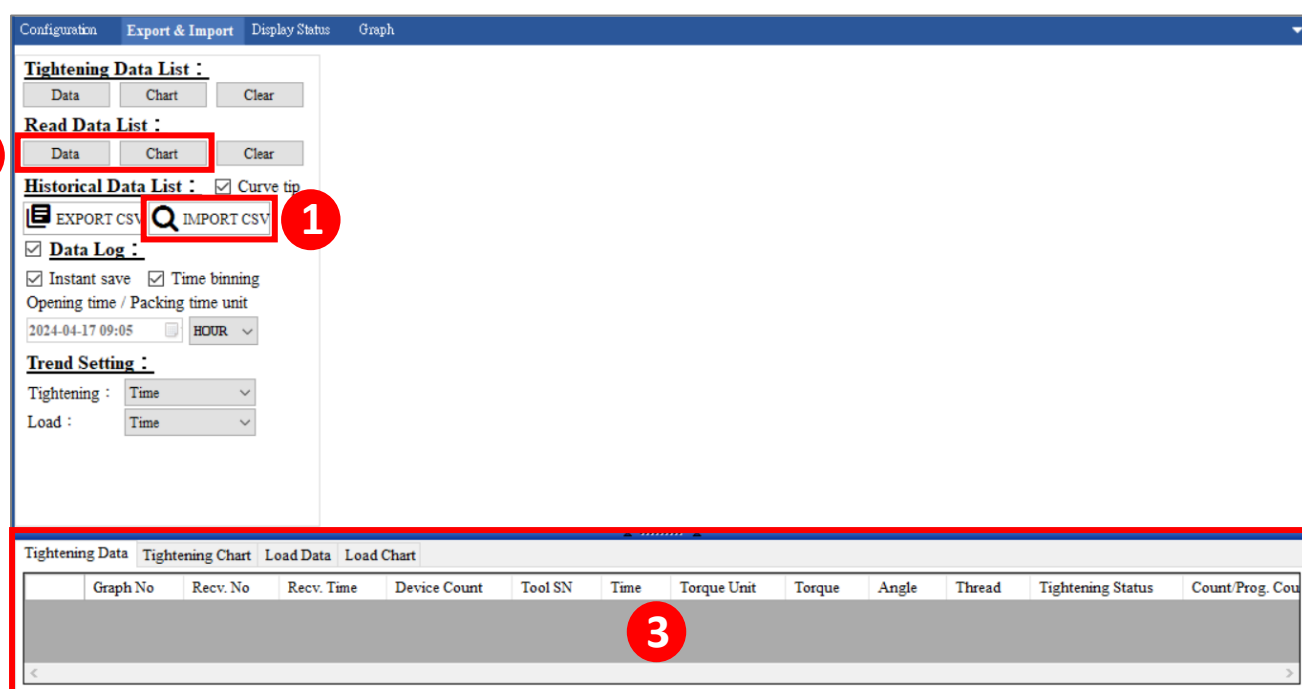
Configuration Export & Import Display Status Graph

Tightening Data List：
Data Chart Clear

Read Data List：
Data Chart Clear

Historical Data List： Curve tip

EXPORT CSV IMPORT CSV 1

Data Log：
Instant save Time binning
Opening time / Packing time unit
2024-04-17 09:05 HOUR

Trend Setting：
Tightening： Time
Load： Time

Tightening Data | Tightening Chart | Load Data | Load Chart

| | Graph No | Recv. No | Recv. Time | Device Count | Tool SN | Time | Torque Unit | Torque | Angle | Thread | Tightening Status | Count/Prog. Cou |
|---|---|---|---|---|---|---|---|---|---|---|---|---|

3